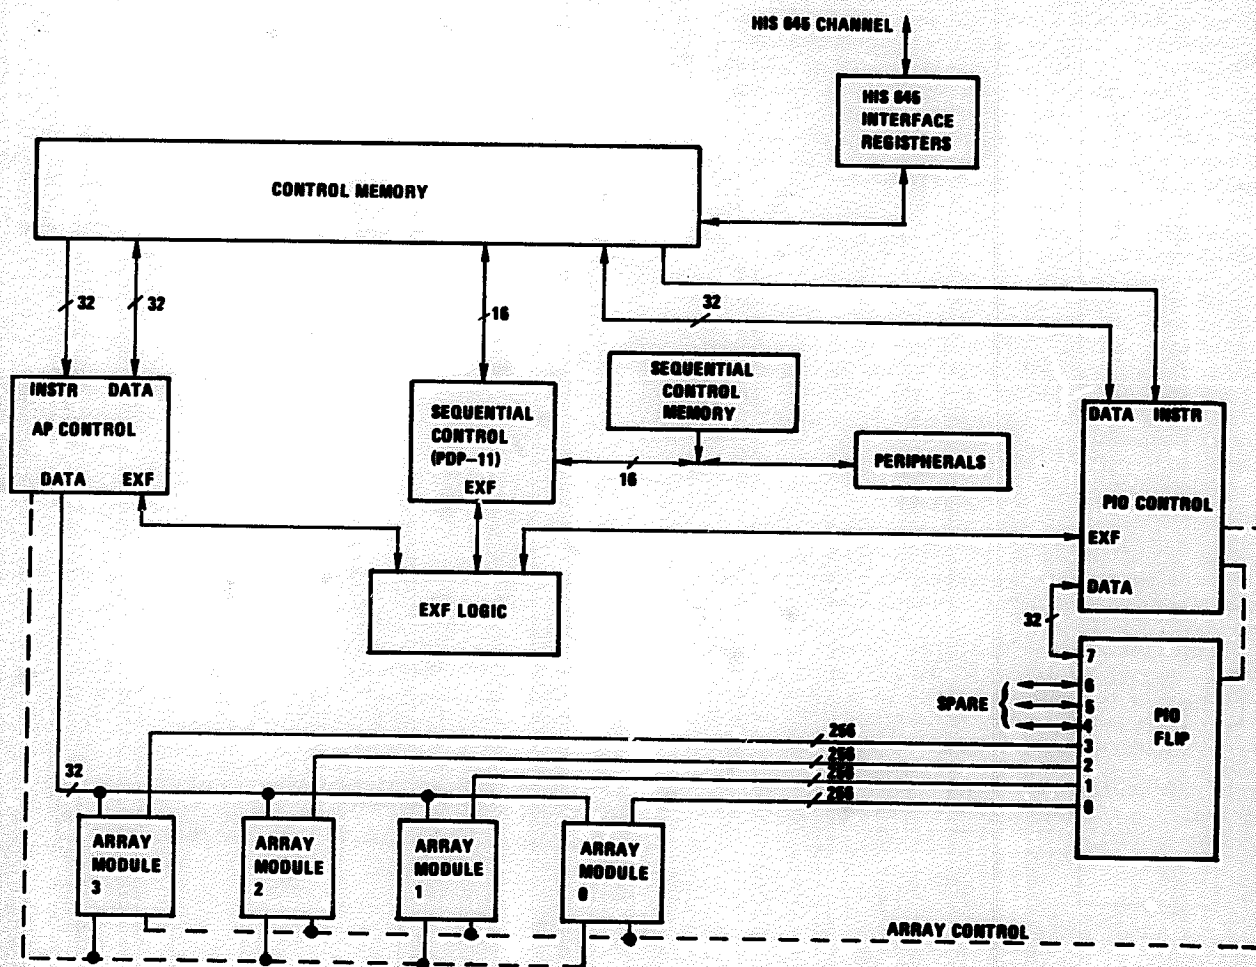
HIS 645 CHANNEL

HIS 645 INTERFACE REGISTERS

CONTROL MEMORY

32
32
16
32

INSTR DATA
AP CONTROL
DATA EXF

SEQUENTIAL CONTROL (PDP-11)
EXF

SEQUENTIAL CONTROL MEMORY

16

PERIPHERALS

DATA INSTR

PIO CONTROL

EXF

DATA

EXF LOGIC

32

7
6
5
4
3
2
1
0

SPARE

PIO FLIP

256
256
256
256

32

ARRAY MODULE 3

ARRAY MODULE 2

ARRAY MODULE 1

ARRAY MODULE 0

ARRAY CONTROL